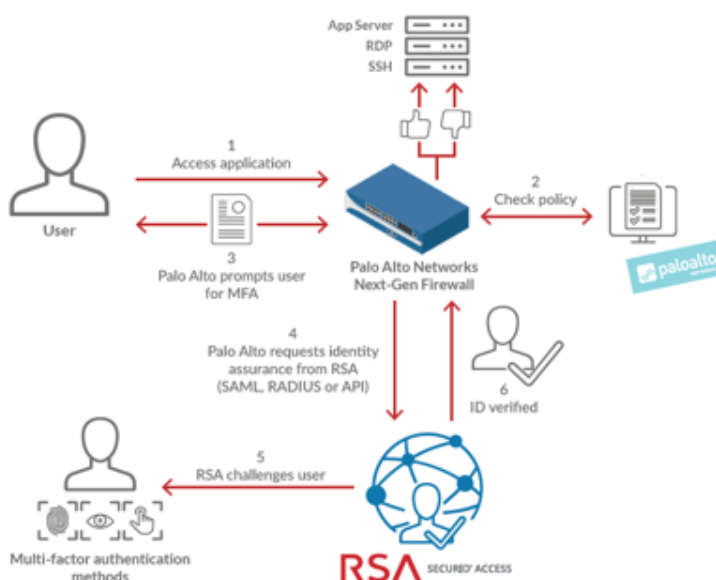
App Server
RDP
SSH

User

1
Access application

3
Palo Alto prompts user for MFA

Palo Alto Networks
Next-Gen Firewall

2
Check policy

paloalto

4
Palo Alto requests identity assurance from RSA (SAML, RADIUS or API)

6
ID verified

5
RSA challenges user

Multi-factor authentication methods

RSA SECURID® ACCESS